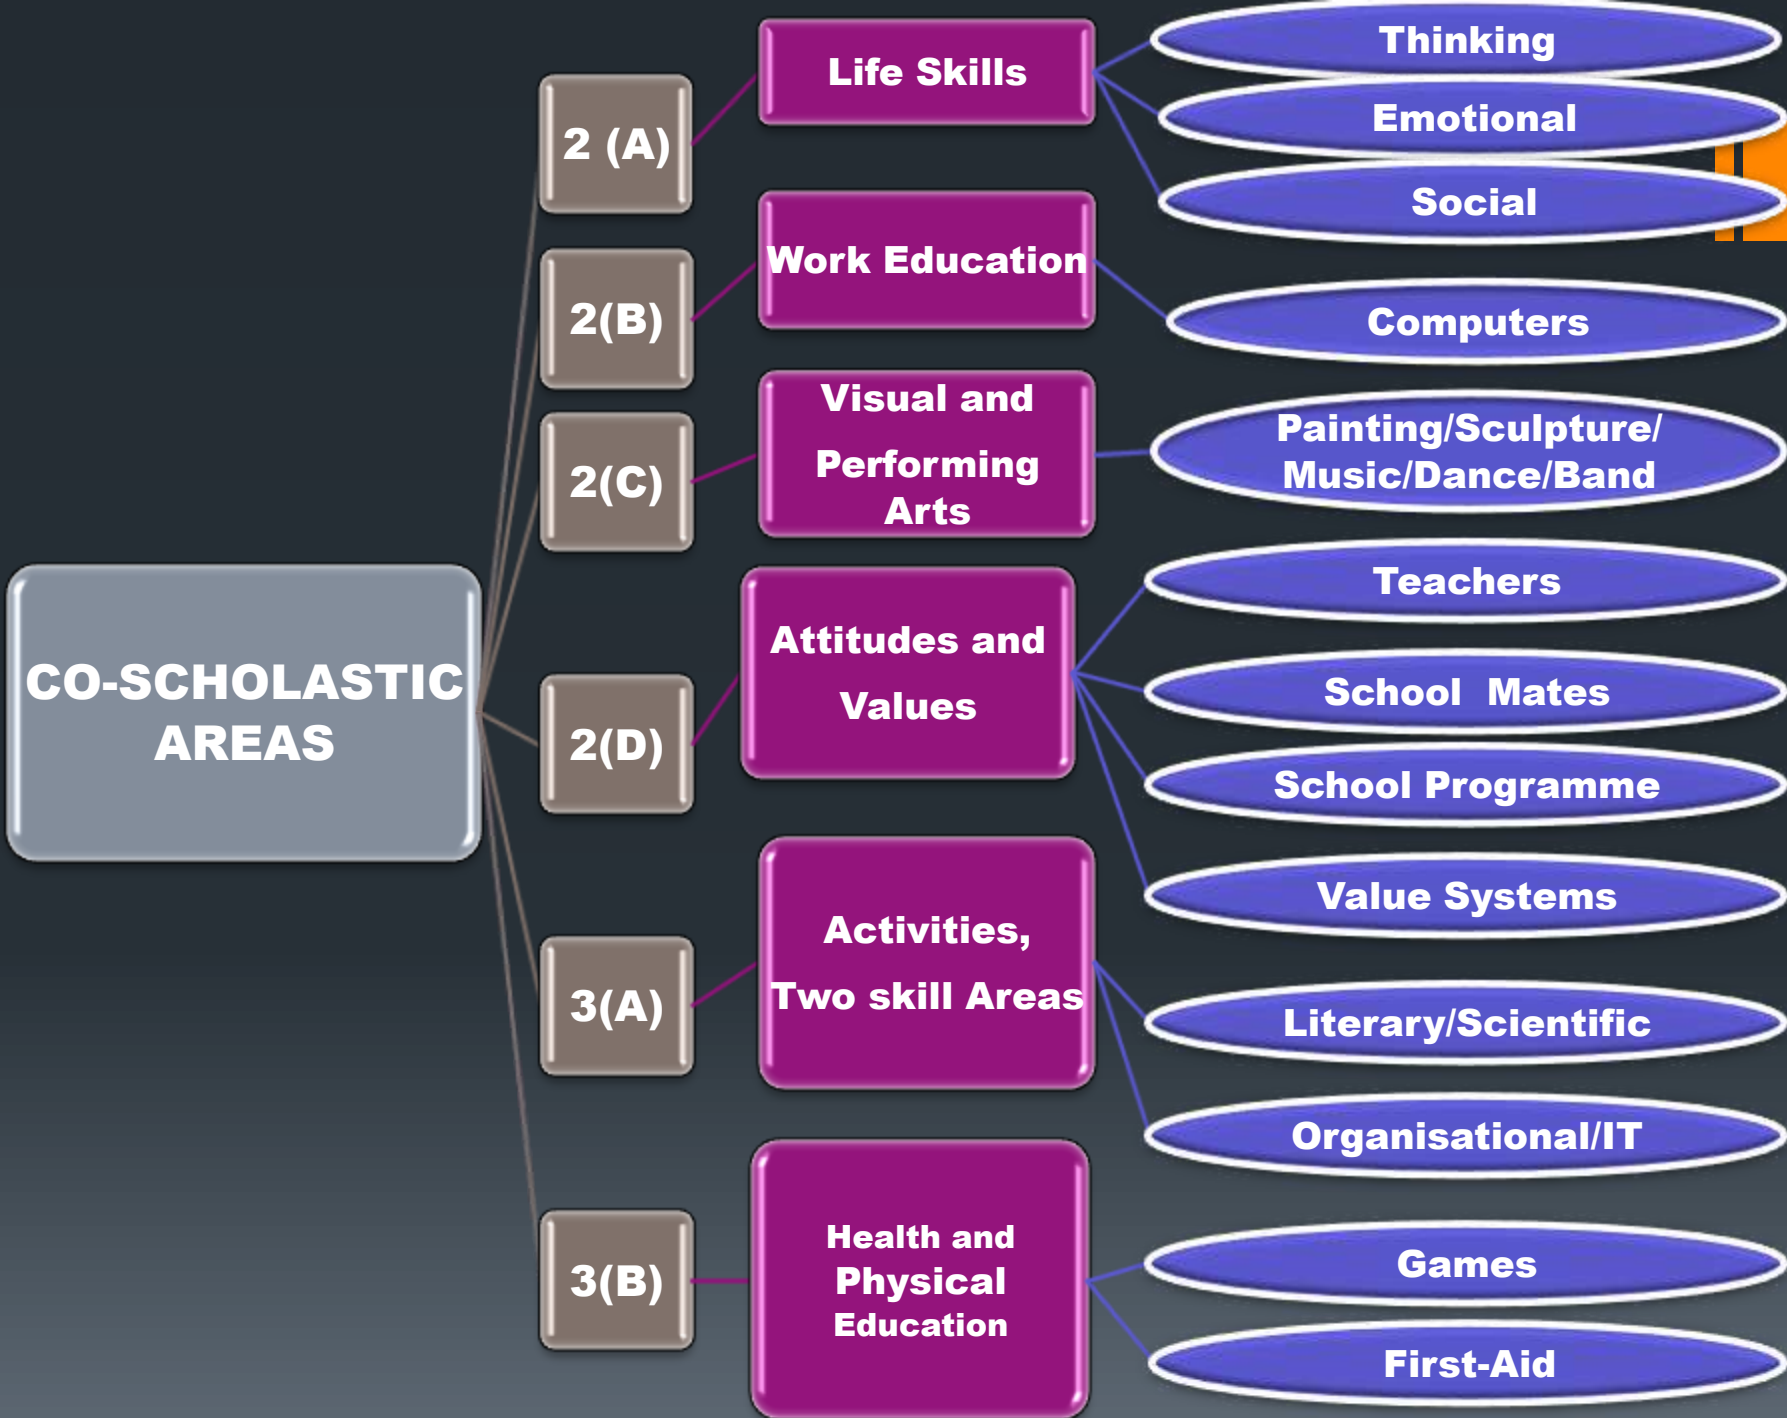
CO-SCHOLASTIC AREAS

2 (A)

Life Skills

Thinking

Emotional

Social

2(B)

Work Education

Computers

2(C)

Visual and Performing Arts

Painting/Sculpture/ Music/Dance/Band

2(D)

Attitudes and Values

Teachers

School Mates

School Programme

Value Systems

3(A)

Activities, Two skill Areas

Literary/Scientific

Organisational/IT

3(B)

Health and Physical Education

Games

First-Aid